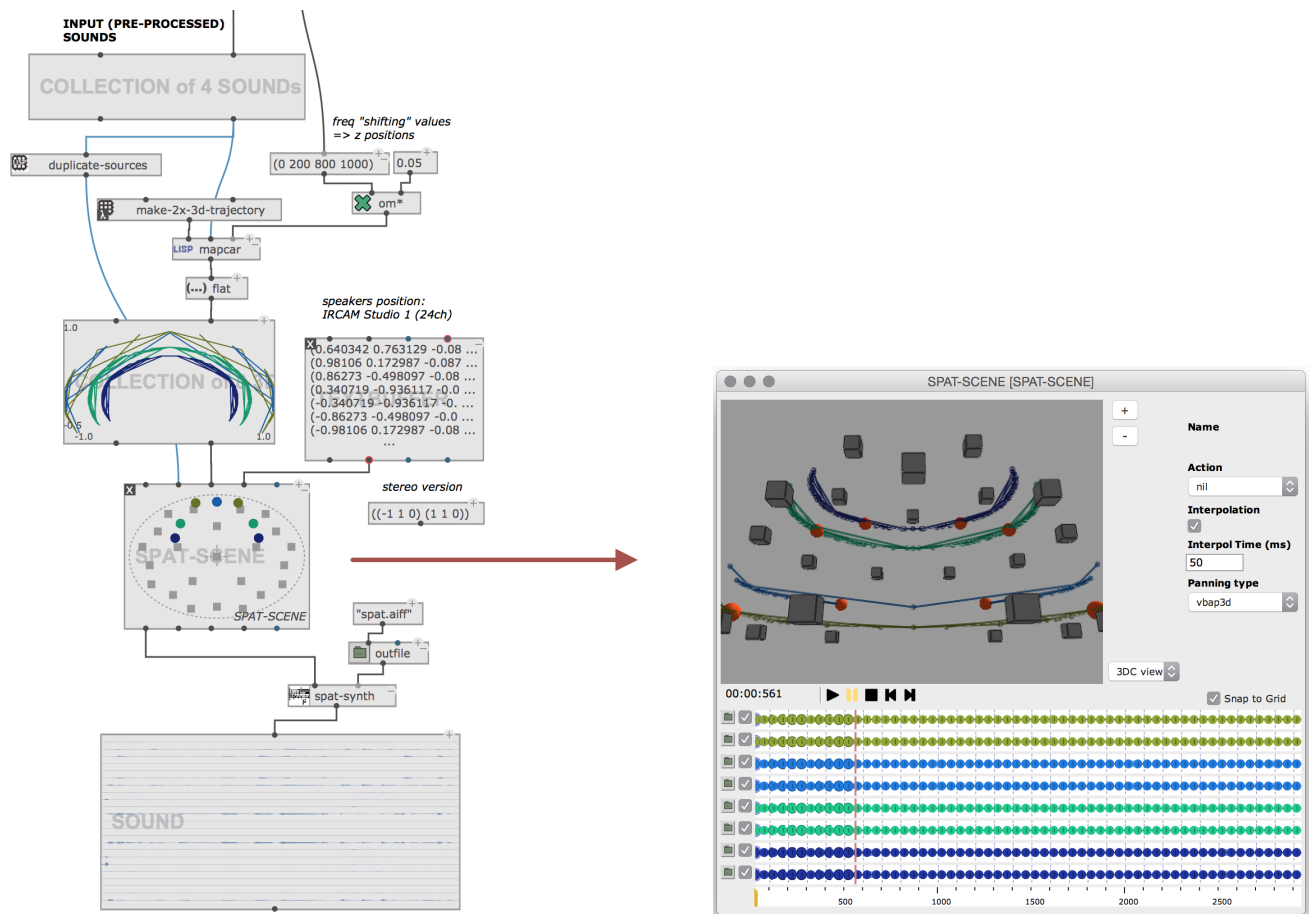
INPUT (PRE-PROCESSED) SOUNDS

COLLECTION of 4 SOUNDs

freq "shifting" values => z positions

duplicate-sources

(0 200 800 1000)

0.05

om*

make-2x-3d-trajectory

LISP mapcar

(...) flat

speakers position: IRCAM Studio 1 (24ch)

1.0

COLLECTION of

-0.5

-1.0

1.0

(0.640342 0.763129 -0.08 ...
(0.98106 0.172987 -0.087 ...
(0.86273 -0.498097 -0.08 ...
(0.340719 -0.936117 -0.0 ...
(-0.340719 -0.936117 -0. ...
(-0.86273 -0.498097 -0.0 ...
(-0.98106 0.172987 -0.08 ...
...

stereo version

((-1 1 0) (1 1 0))

SPAT-SCENE

SPAT-SCENE

"spat.aiff"

outfile

spat-synth

SOUND

SPAT-SCENE [SPAT-SCENE]

+

-

Name

Action

nil

Interpolation

Interpol Time (ms)

50

Panning type

vbap3d

3DC view

00:00:561

Snap to Grid

500

1000

1500

2000

2500